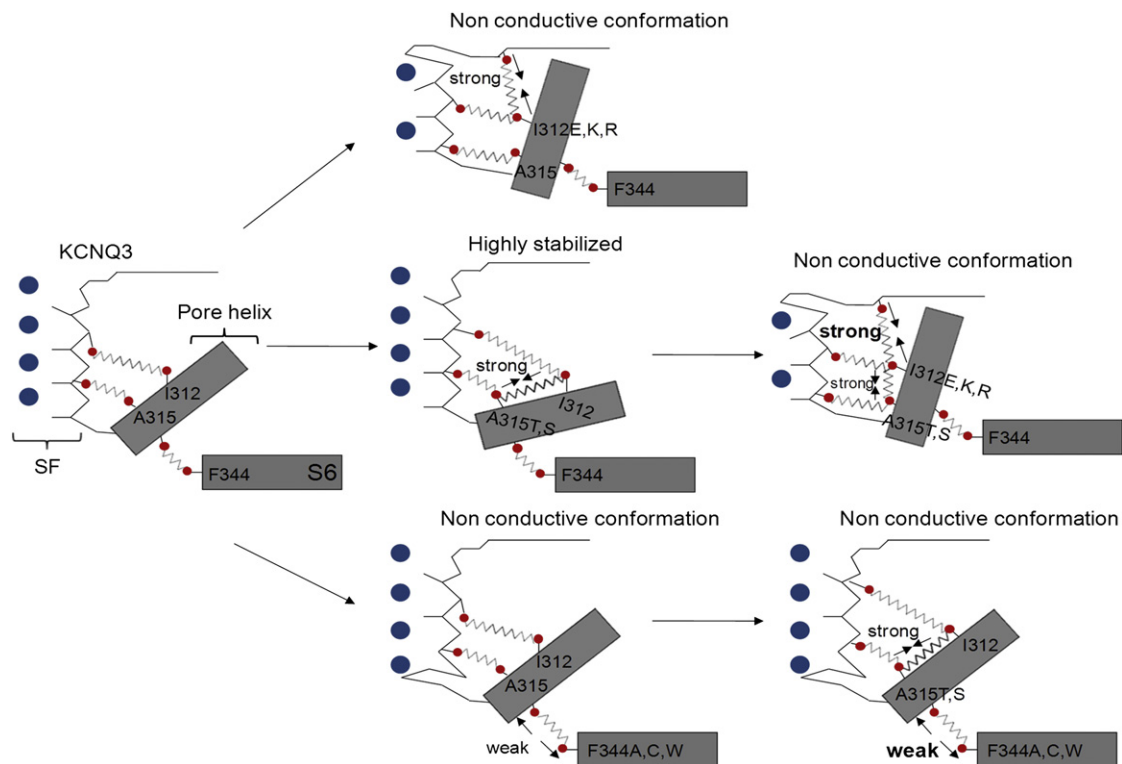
Non conductive conformation

strong

I312E,K,R

A315

F344

KCNQ3

Pore helix

I312

A315

SF

F344

S6

Highly stabilized

strong

I312

A315T,S

F344

Non conductive conformation

strong

strong

I312E,K,R

A315T,S

F344

Non conductive conformation

I312

A315

weak

F344A,C,W

Non conductive conformation

strong

I312

A315T,S

weak

F344A,C,W